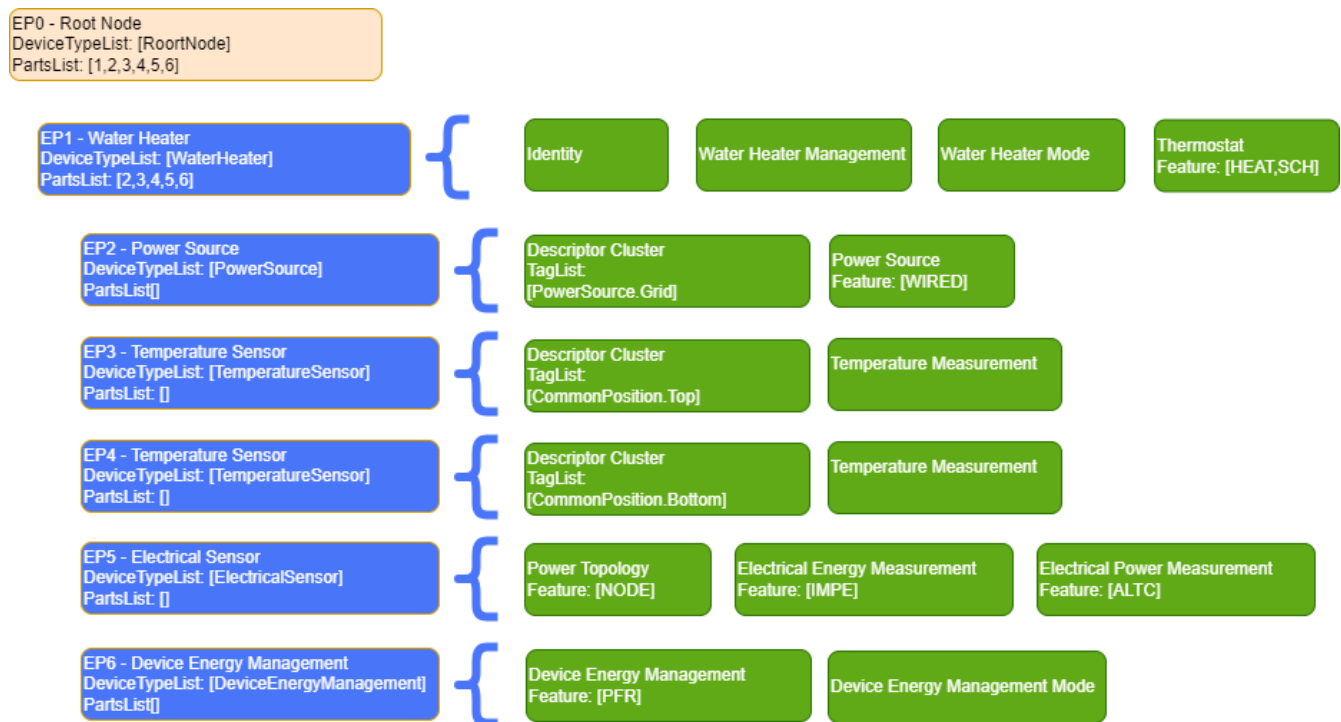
EP0 - Root Node
DeviceTypeList: [RoortNode]
PartsList: [1,2,3,4,5,6]

EP1 - Water Heater
DeviceTypeList: [WaterHeater]
PartsList: [2,3,4,5,6]

Identity

Water Heater Management

Water Heater Mode

Thermostat
Feature: [HEAT,SCH]

EP2 - Power Source
DeviceTypeList: [PowerSource]
PartsList[]

Descriptor Cluster
TagList:
[PowerSource.Grid]

Power Source
Feature: [WIRED]

EP3 - Temperature Sensor
DeviceTypeList: [TemperatureSensor]
PartsList: []

Descriptor Cluster
TagList:
[CommonPosition.Top]

Temperature Measurement

EP4 - Temperature Sensor
DeviceTypeList: [TemperatureSensor]
PartsList: []

Descriptor Cluster
TagList:
[CommonPosition.Bottom]

Temperature Measurement

EP5 - Electrical Sensor
DeviceTypeList: [ElectricalSensor]
PartsList: []

Power Topology
Feature: [NODE]

Electrical Energy Measurement
Feature: [IMPE]

Electrical Power Measurement
Feature: [ALTC]

EP6 - Device Energy Management
DeviceTypeList: [DeviceEnergyManagement]
PartsList[]

Device Energy Management
Feature: [PFR]

Device Energy Management Mode